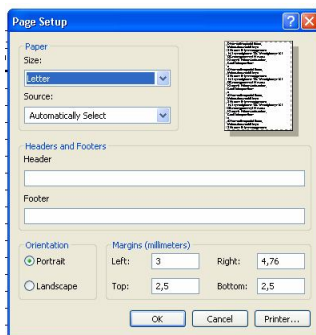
Page Setup

Paper
Size:
Letter
Source:
Automatically Select

Headers and Footers
Header

Footer

Orientation
Portrait
Landscape

Margins (millimeters)
Left: 3
Right: 4,76
Top: 2,5
Bottom: 2,5

OK
Cancel
Printer...